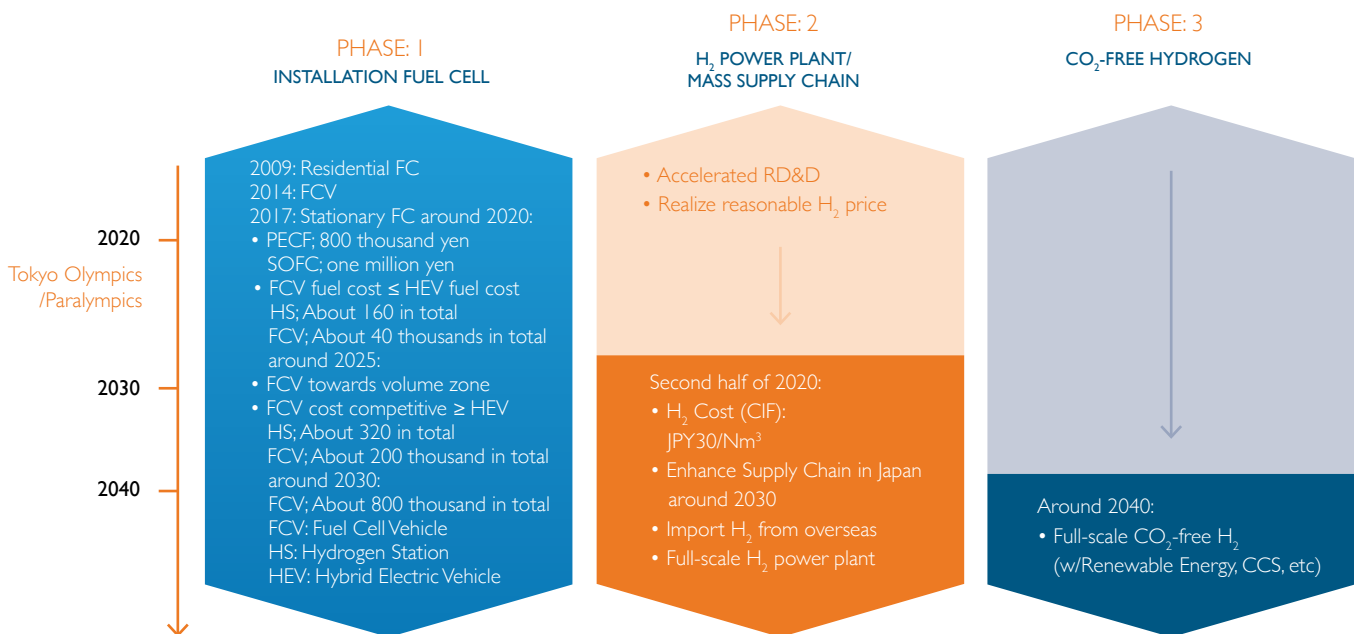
PHASE: 1
INSTALLATION FUEL CELL

PHASE: 2
$H_2$ POWER PLANT/ MASS SUPPLY CHAIN

PHASE: 3
$CO_2$-FREE HYDROGEN

2020
Tokyo Olympics /Paralympics

2030

2040

2009: Residential FC
2014: FCV
2017: Stationary FC around 2020:
• PECF; 800 thousand yen SOFC; one million yen
• FCV fuel cost ≤ HEV fuel cost HS; About 160 in total FCV; About 40 thousands in total around 2025:
• FCV towards volume zone
• FCV cost competitive ≥ HEV HS; About 320 in total FCV; About 200 thousand in total around 2030: FCV; About 800 thousand in total
FCV: Fuel Cell Vehicle
HS: Hydrogen Station
HEV: Hybrid Electric Vehicle

• Accelerated RD&D
• Realize reasonable $H_2$ price

Second half of 2020:
• $H_2$ Cost (CIF): JPY30/Nm$^3$
• Enhance Supply Chain in Japan around 2030
• Import $H_2$ from overseas
• Full-scale $H_2$ power plant

Around 2040:
• Full-scale $CO_2$-free $H_2$ (w/Renewable Energy, CCS, etc)